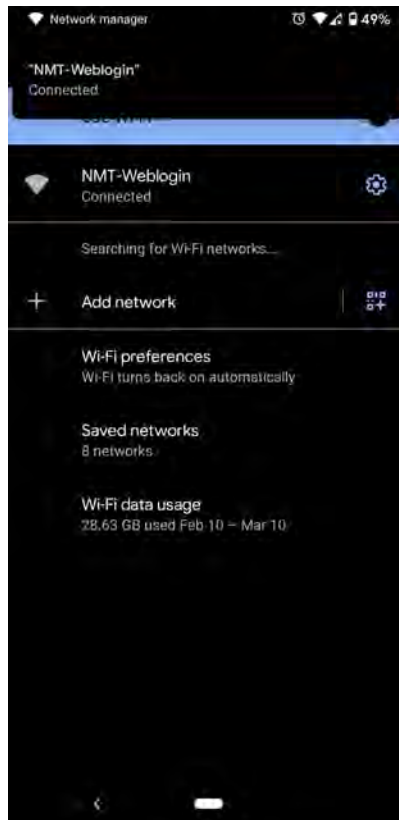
Network manager

49%

"NMT-Weblogin"
Connected

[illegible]

NMT-Weblogin
Connected

Searching for Wi-Fi networks...

Add network

Wi-Fi preferences
Wi-Fi turns back on automatically

Saved networks
8 networks

Wi-Fi data usage
28.63 GB used Feb 10 – Mar 10